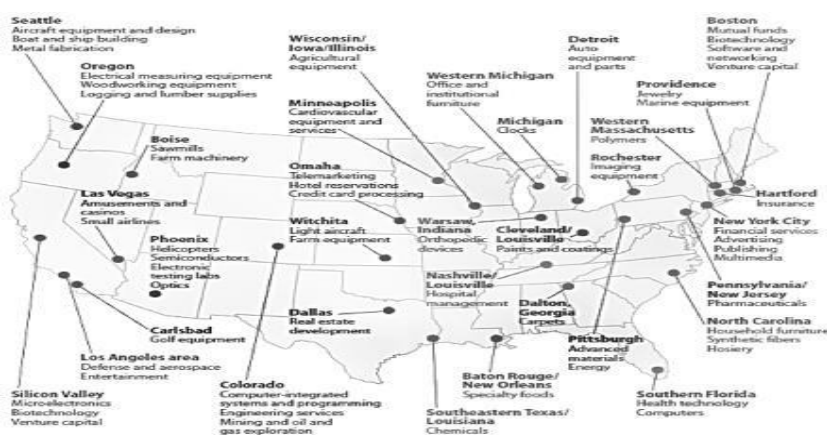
Seattle
Aircraft equipment and design
Boat and ship building
Metal fabrication

Oregon
Electrical measuring equipment
Woodworking equipment
Logging and lumber supplies

Boise
Sawmills
Farm machinery

Las Vegas
Amusements and casinos
Small airlines

Phoenix
Helicopters
Semiconductors
Electronic testing labs
Optics

Carlsbad
Golf equipment

Los Angeles area
Defense and aerospace
Entertainment

Silicon Valley
Microelectronics
Biotechnology
Venture capital

Wisconsin/ Iowa/Illinois
Agricultural equipment

Minneapolis
Cardiovascular equipment and services

Omaha
Telemarketing
Hotel reservations
Credit card processing

Witchita
Light aircraft
Farm equipment

Dallas
Real estate development

Colorado
Computer-integrated systems and programming
Engineering services
Mining and oil and gas exploration

Western Michigan
Office and institutional furniture

Michigan
Clocks

Detroit
Auto equipment and parts

Warsaw, Indiana
Orthopedic devices

Cleveland/ Louisville
Paints and coatings

Nashville/ Louisville
Hospital management

Dalton, Georgia
Carpets

Baton Rouge/ New Orleans
Specialty foods

Southeastern Texas/ Louisiana
Chemicals

Pittsburgh
Advanced materials
Energy

Western Massachusetts
Polymers

Rochester
Imaging equipment

Providence
Jewelry
Marine equipment

Boston
Mutual funds
Biotechnology
Software and networking
Venture capital

Hartford
Insurance

New York City
Financial services
Advertising
Publishing
Multimedia

Pennsylvania/ New Jersey
Pharmaceuticals

North Carolina
Household furniture
Synthetic fibers
Hosiery

Southern Florida
Health technology
Computers